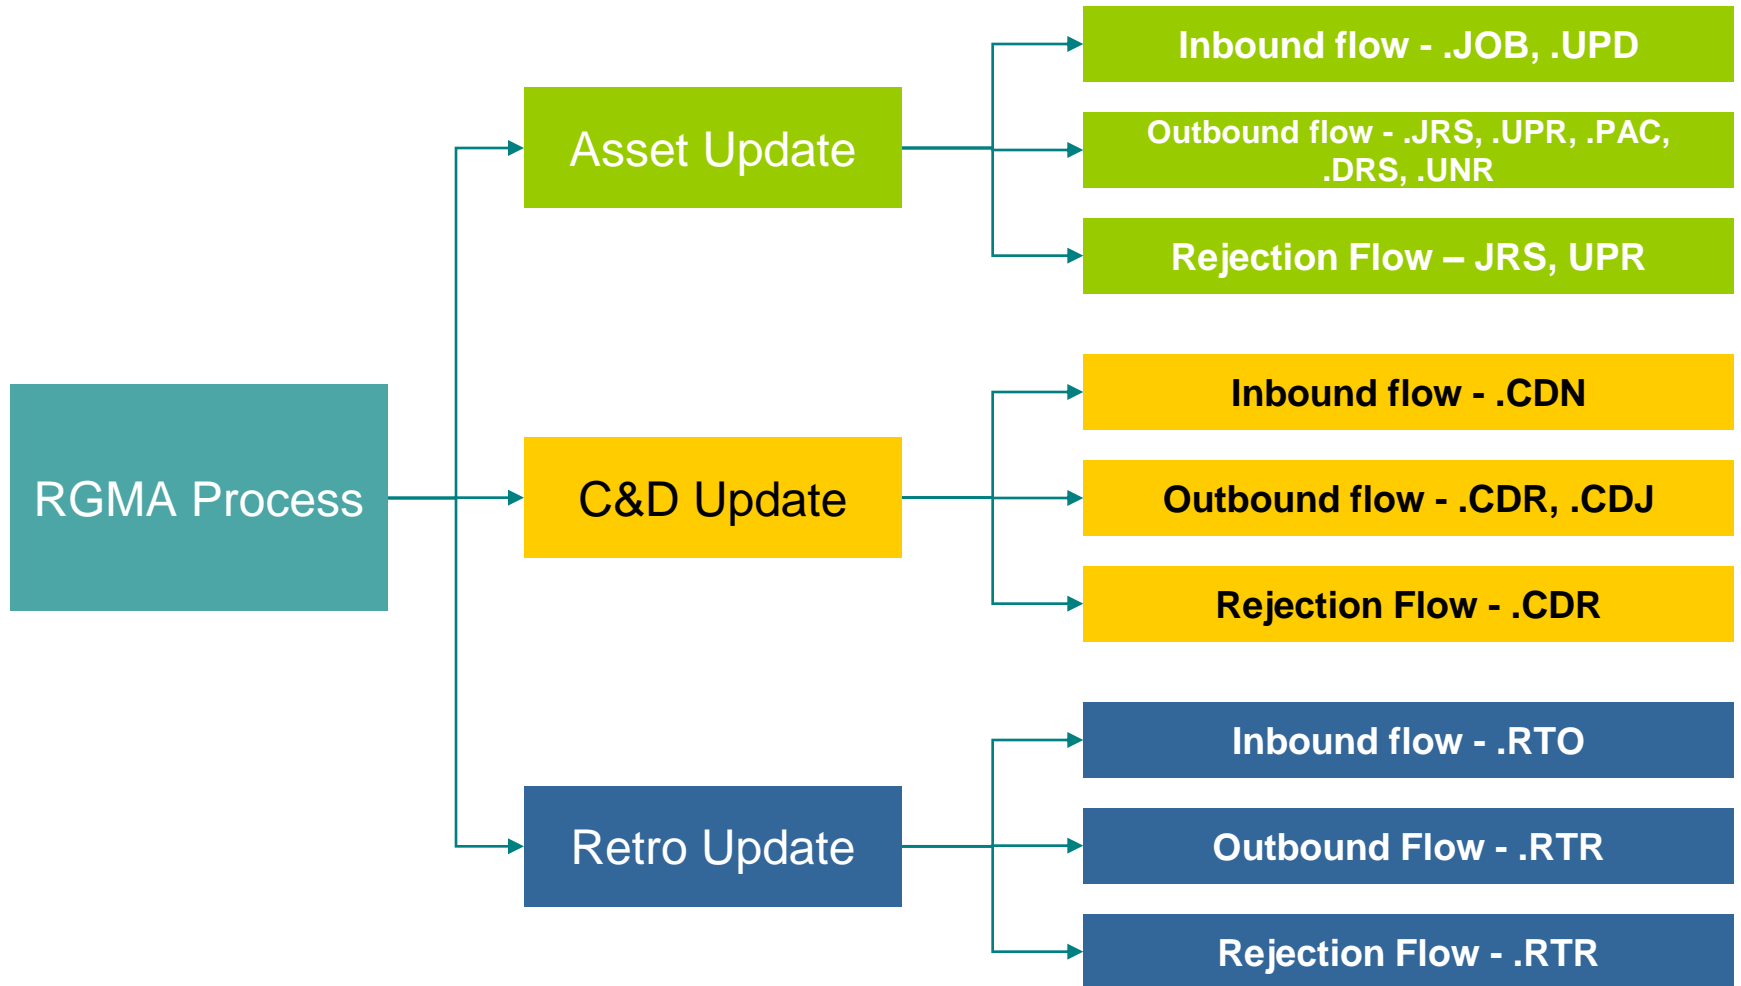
RGMA Process

Asset Update

Inbound flow - .JOB, .UPD

Outbound flow - .JRS, .UPR, .PAC, .DRS, .UNR

Rejection Flow – JRS, UPR

C&D Update

Inbound flow - .CDN

Outbound flow - .CDR, .CDJ

Rejection Flow - .CDR

Retro Update

Inbound flow - .RTO

Outbound Flow - .RTR

Rejection Flow - .RTR